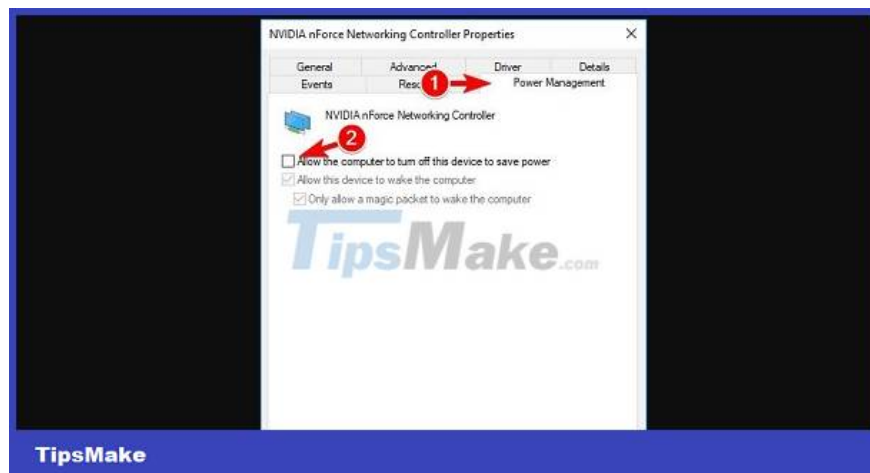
NVIDIA nForce Networking Controller Properties

×

General
Advanced
Driver
Details
Events
Reso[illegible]
1
Power Management

NVIDIA nForce Networking Controller

2

Allow the computer to turn off this device to save power

Allow this device to wake the computer

Only allow a magic packet to wake the computer

TipsMake.com

TipsMake